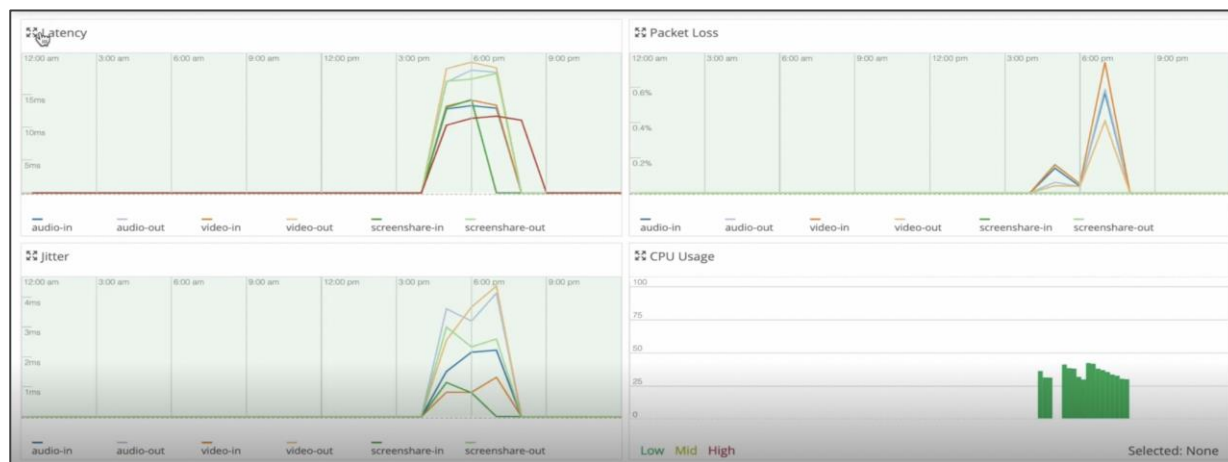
Latency

12:00 am 3:00 am 6:00 am 9:00 am 12:00 pm 3:00 pm 6:00 pm 9:00 pm

15ms
10ms
5ms

audio-in audio-out video-in video-out screenshare-in screenshare-out

Packet Loss

12:00 am 3:00 am 6:00 am 9:00 am 12:00 pm 3:00 pm 6:00 pm 9:00 pm

0.6%
0.4%
0.2%

audio-in audio-out video-in video-out screenshare-in screenshare-out

Jitter

12:00 am 3:00 am 6:00 am 9:00 am 12:00 pm 3:00 pm 6:00 pm 9:00 pm

4ms
3ms
2ms
1ms

audio-in audio-out video-in video-out screenshare-in screenshare-out

CPU Usage

100
75
50
25
0

Low Mid High

Selected: None